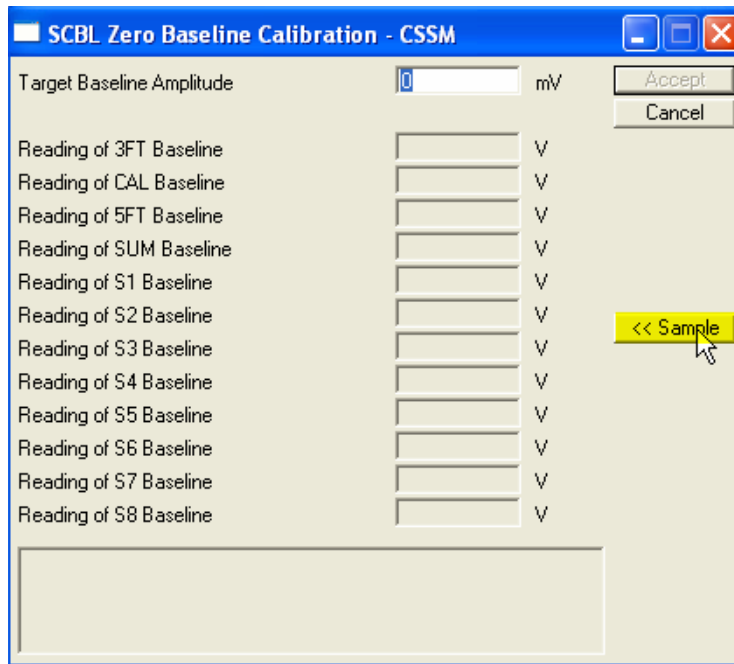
SCBL Zero Baseline Calibration - CSSM

Target Baseline Amplitude 0 mV

Accept

Cancel

Reading of 3FT Baseline V

Reading of CAL Baseline V

Reading of 5FT Baseline V

Reading of SUM Baseline V

Reading of S1 Baseline V

Reading of S2 Baseline V

Reading of S3 Baseline V

Reading of S4 Baseline V

Reading of S5 Baseline V

Reading of S6 Baseline V

Reading of S7 Baseline V

Reading of S8 Baseline V

<< Sample